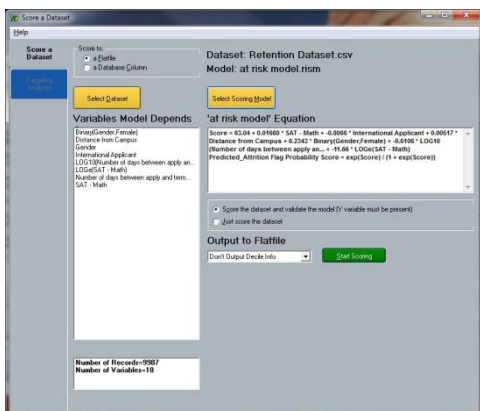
Score a Dataset

Help

Score a Dataset

Exporting Analysis

Score to:
a Flatfile
a Database Column

Select Dataset

Dataset: Retention Dataset.csv
Model: at risk model.rism

Select Scoring Model

Variables Model Depends

Binary(Gender,Female)
Distance from Campus
Gender
International Applicant
LOG10(Number of days between apply an...
LOGe(SAT - Math)
Number of days between apply and term...
SAT - Math

'at risk model' Equation

Score = 63.04 + 0.01080 * SAT - Math + -0.8066 * International Applicant + 0.00517 * Distance from Campus + 0.2343 * Binary(Gender,Female) + -0.6106 * LOG10 (Number of days between apply an... + -11.66 * LOGe(SAT - Math)
Predicted_Attrition Flag Probability Score = exp(Score) / (1 + exp(Score))

Score the dataset and validate the model (Y variable must be present)
Just score the dataset

Output to Flatfile

Don't Output Decile Info

Start Scoring

Number of Records=9987
Number of Variables=18